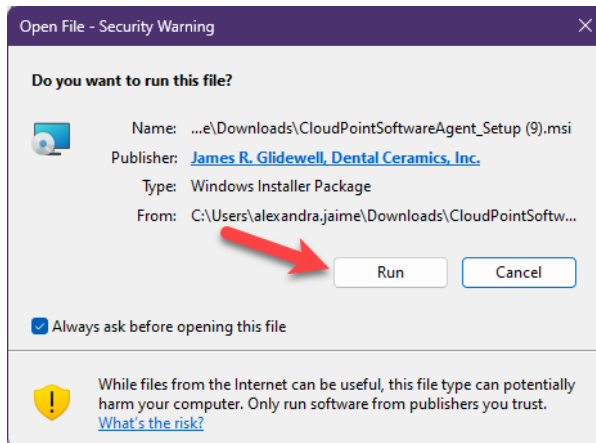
Open File - Security Warning

×

Do you want to run this file?

Name: ...e\Downloads\CloudPointSoftwareAgent_Setup (9).msi

Publisher: James R. Glidewell, Dental Ceramics, Inc.

Type: Windows Installer Package

From: C:\Users\alexandra.jaime\Downloads\CloudPointSoftw...

Run

Cancel

Always ask before opening this file

While files from the Internet can be useful, this file type can potentially harm your computer. Only run software from publishers you trust. What's the risk?